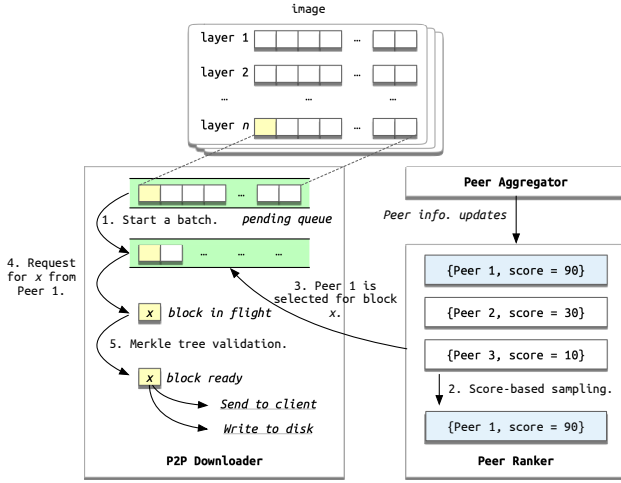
image

layer 1 …

layer 2 …

… … …

layer $n$ …

…

1. Start a batch. pending queue

… …

4. Request for $x$ from Peer 1.

3. Peer 1 is selected for block $x$.

$x$ block in flight

5. Merkle tree validation.

$x$ block ready

Send to client

Write to disk

P2P Downloader

Peer Aggregator

Peer info. updates

{Peer 1, score = 90}

{Peer 2, score = 30}

{Peer 3, score = 10}

2. Score-based sampling.

{Peer 1, score = 90}

Peer Ranker